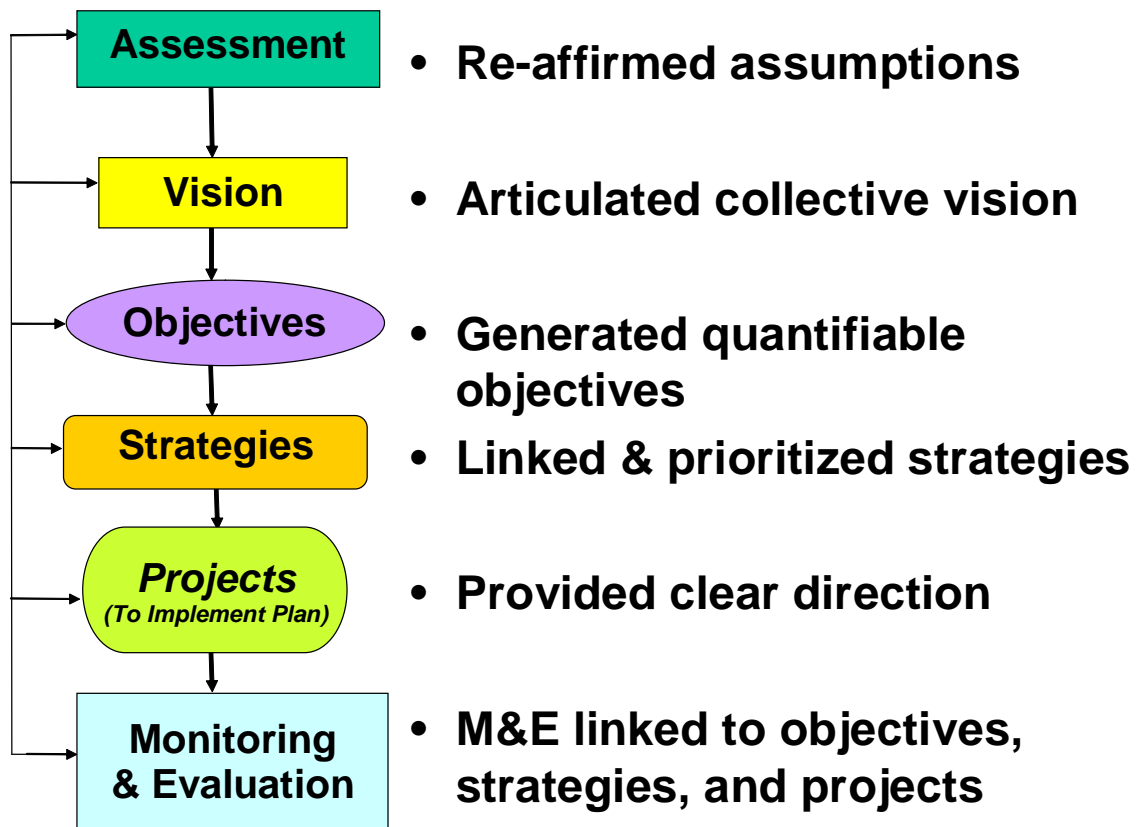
Assessment

Vision

Objectives

Strategies

Projects
(To Implement Plan)

Monitoring & Evaluation

• Re-affirmed assumptions

• Articulated collective vision

• Generated quantifiable objectives

• Linked & prioritized strategies

• Provided clear direction

• M&E linked to objectives, strategies, and projects